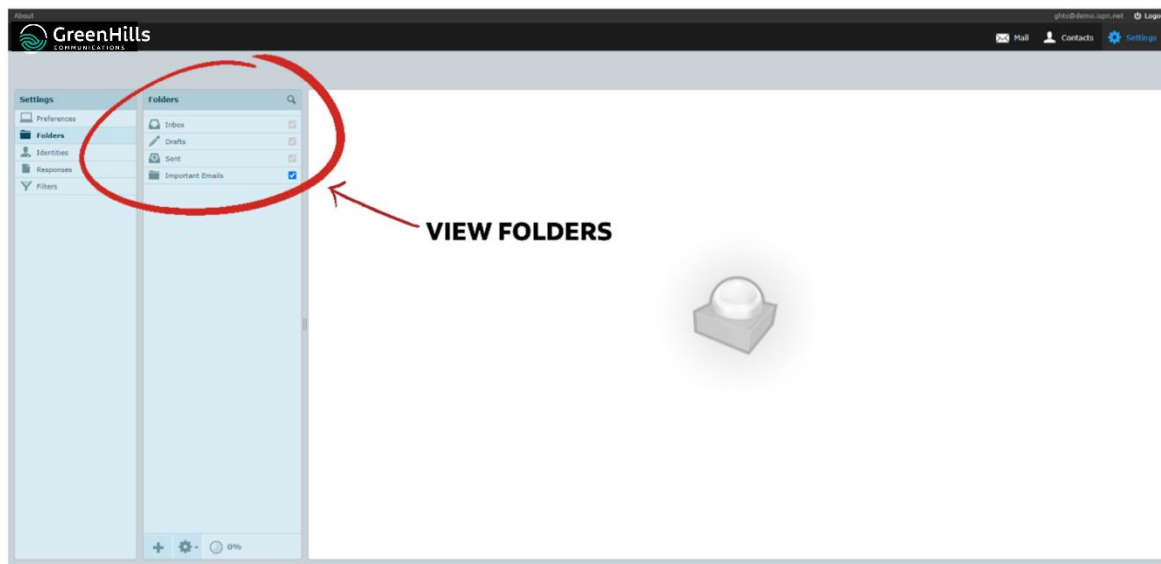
About

ghtc@demo.ispn.net Logo

GreenHills COMMUNICATIONS

Mail Contacts Settings

Settings

Preferences

Folders

Identities

Responses

Filters

Folders

Inbox

Drafts

Sent

Important Emails

VIEW FOLDERS

0%